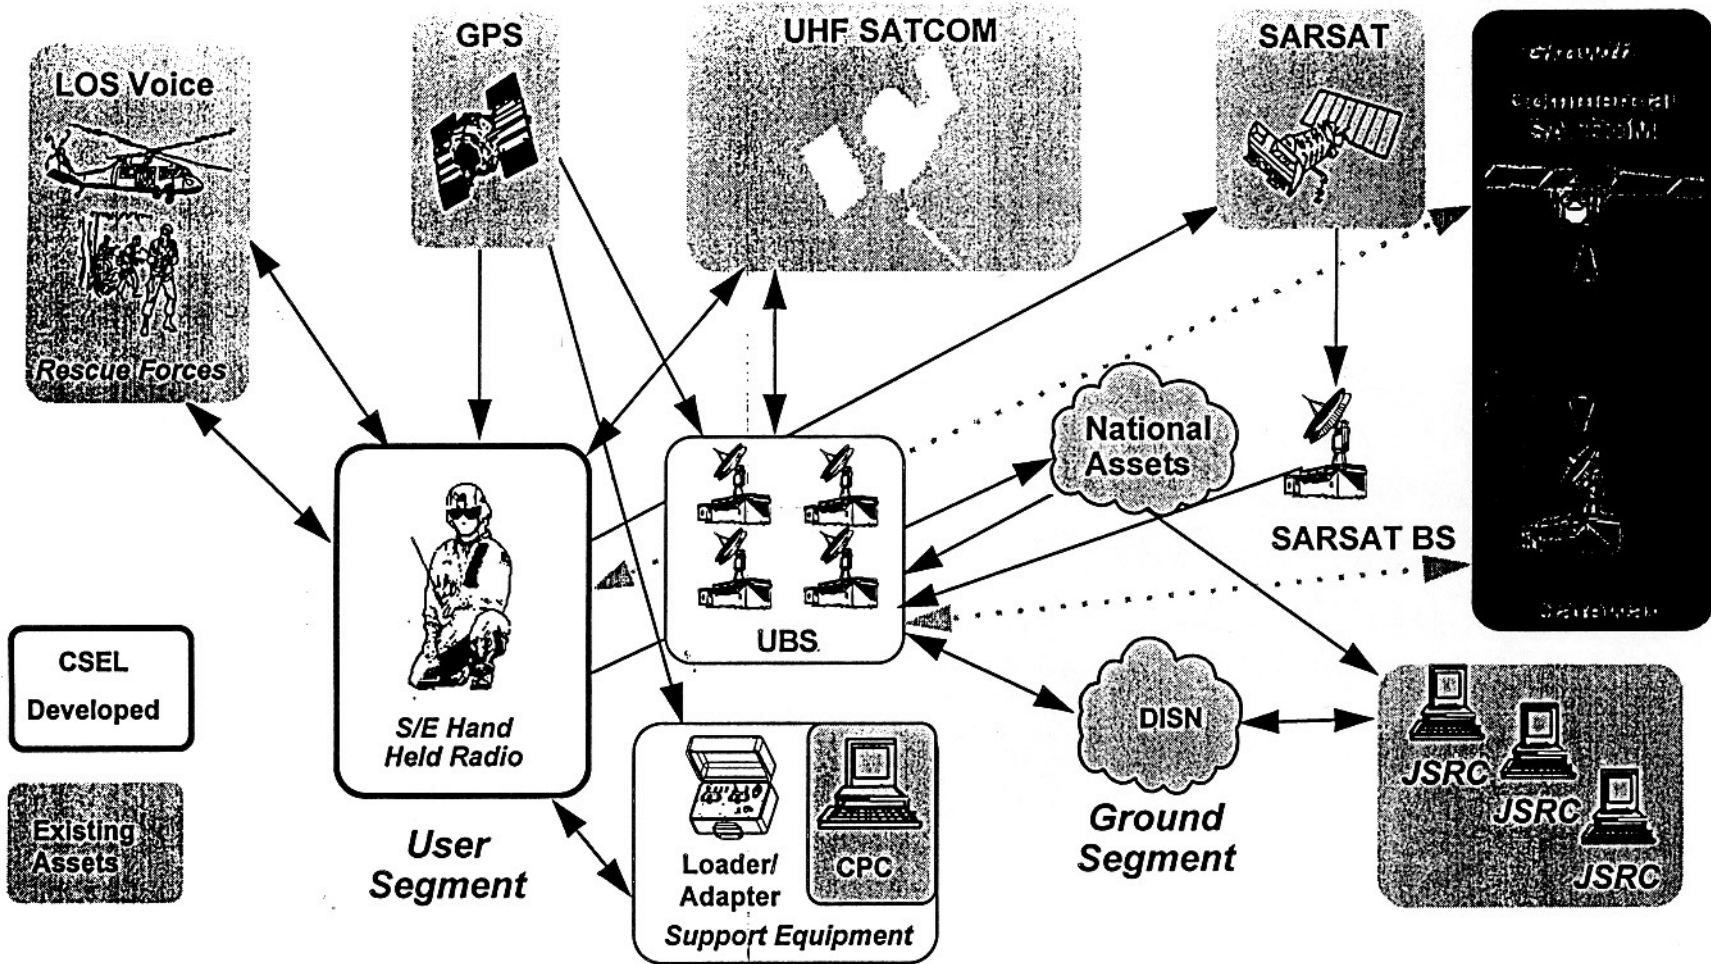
LOS Voice

Rescue Forces

GPS

UHF SATCOM

SARSAT

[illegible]

Commercial SATCOM

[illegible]

National Assets

SARSAT BS

S/E Hand Held Radio

UBS

CSEL Developed

Existing Assets

User Segment

Loader/ Adapter

CPC

Support Equipment

DISN

Ground Segment

JSRC

JSRC

JSRC